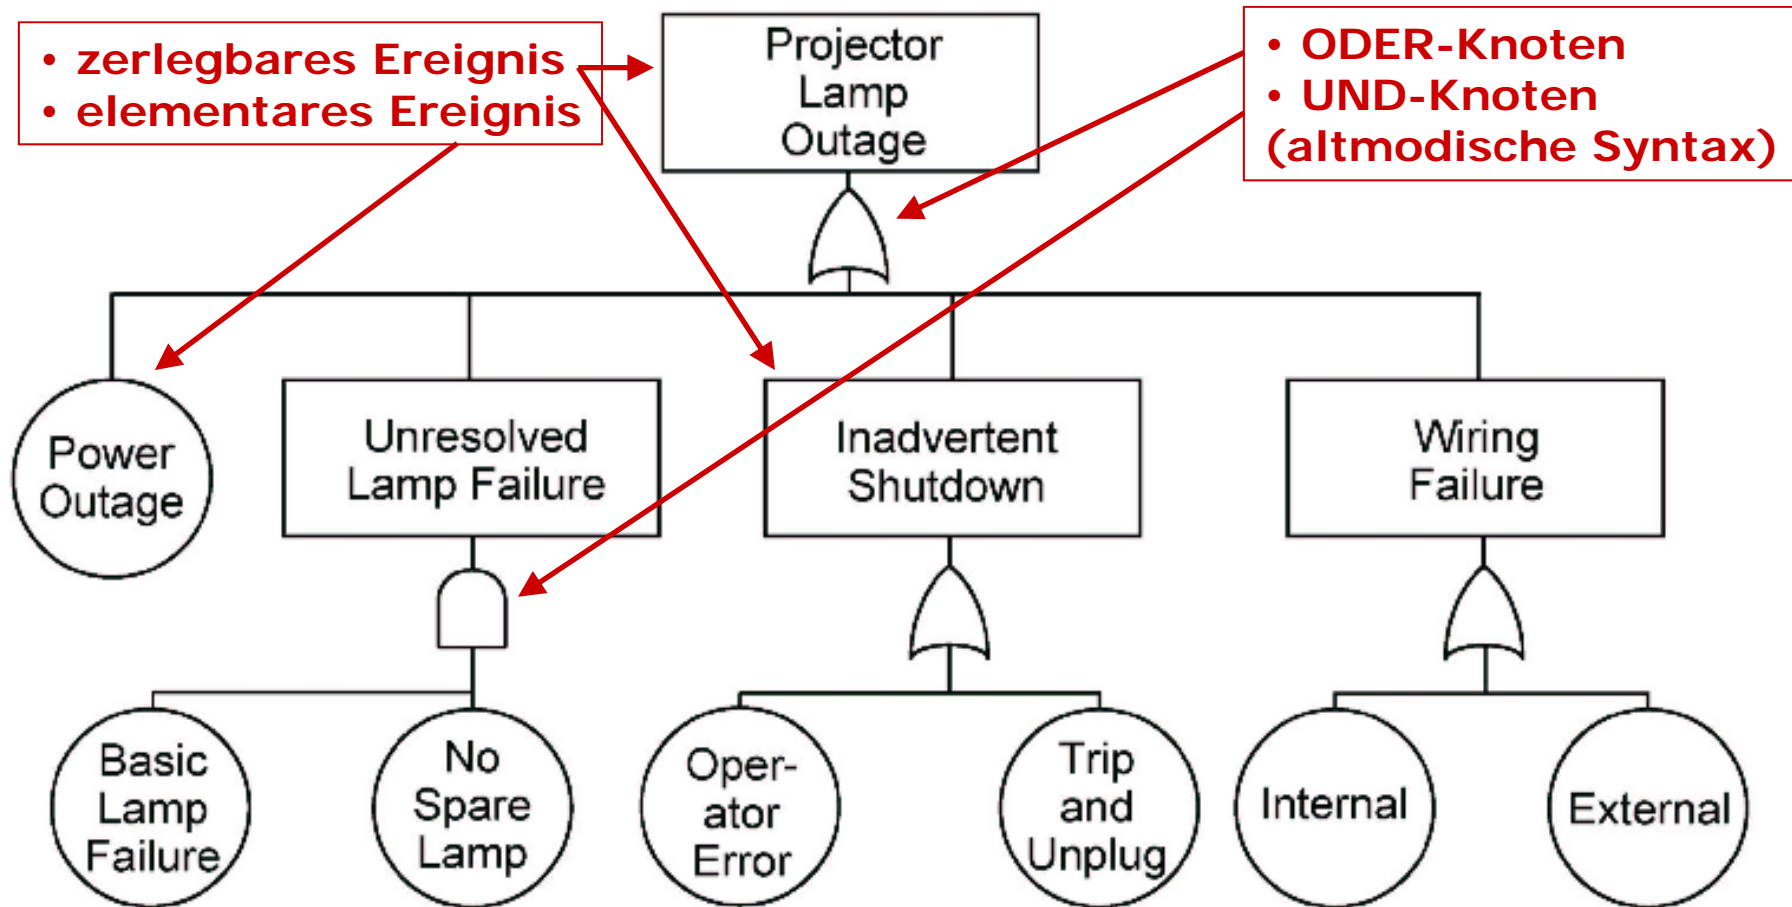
• zerlegbares Ereignis
• elementares Ereignis

Projector Lamp Outage

• ODER-Knoten
• UND-Knoten
(altmodische Syntax)

Power Outage

Unresolved Lamp Failure

Inadvertent Shutdown

Wiring Failure

Basic Lamp Failure

No Spare Lamp

Oper-ator Error

Trip and Unplug

Internal

External